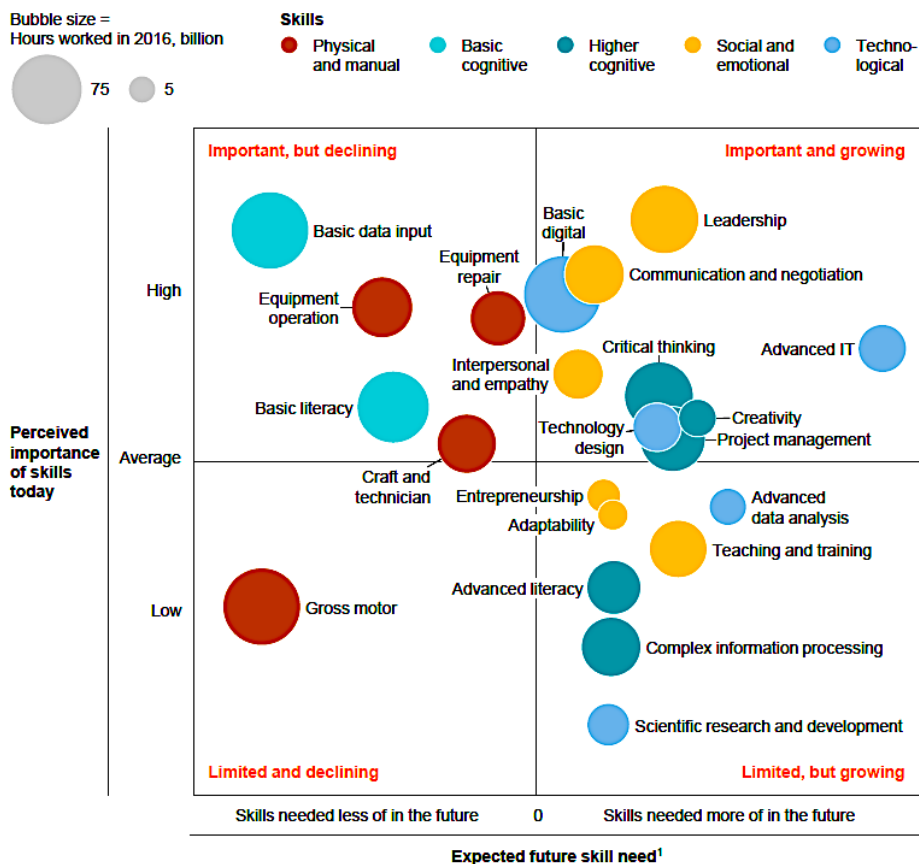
Bubble size =
Hours worked in 2016, billion

75 5

Skills

Physical and manual

Basic cognitive

Higher cognitive

Social and emotional

Technological

Important, but declining

Important and growing

Basic data input

Basic digital

Leadership

Equipment repair

Communication and negotiation

High

Equipment operation

Interpersonal and empathy

Critical thinking

Advanced IT

Basic literacy

Technology design

Creativity

Project management

Perceived importance of skills today

Average

Craft and technician

Entrepreneurship

Adaptability

Advanced data analysis

Teaching and training

Low

Gross motor

Advanced literacy

Complex information processing

Scientific research and development

Limited and declining

Limited, but growing

Skills needed less of in the future

0

Skills needed more of in the future

Expected future skill need$^1$